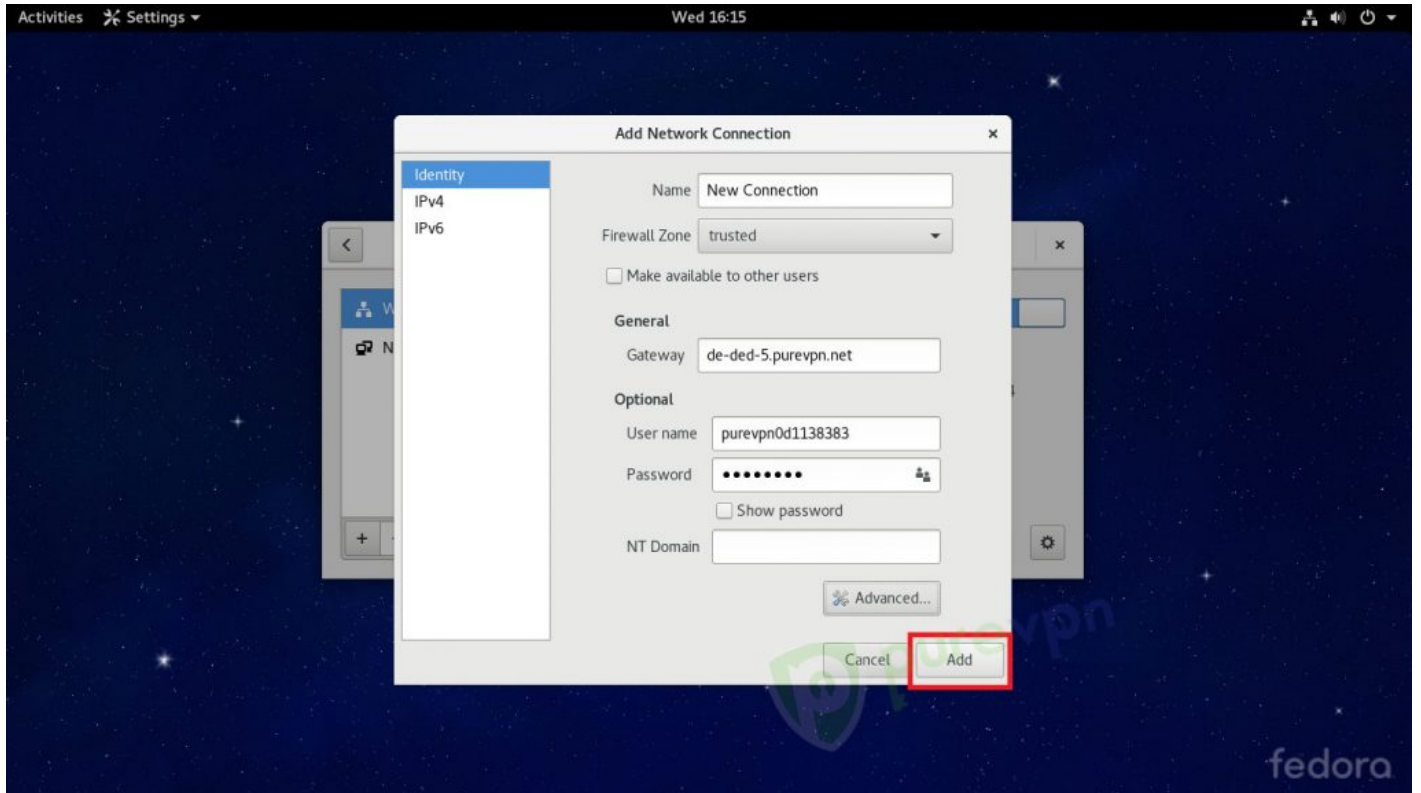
Activities Settings ▾ Wed 16:15

Add Network Connection ×

Identity
IPv4
IPv6

Name New Connection
Firewall Zone trusted
Make available to other users

General
Gateway de-ded-5.purevpn.net

Optional
User name purevpn0d1138383
Password ••••••••
Show password
NT Domain

Advanced...

Cancel Add

<
×
W
N
+

purevpn

fedora